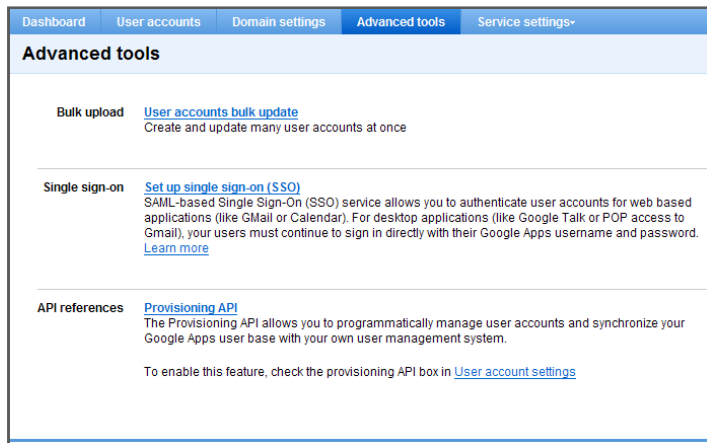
Dashboard User accounts Domain settings Advanced tools Service settings▾

Advanced tools

Bulk upload
User accounts bulk update
Create and update many user accounts at once

Single sign-on
Set up single sign-on (SSO)
SAML-based Single Sign-On (SSO) service allows you to authenticate user accounts for web based applications (like GMail or Calendar). For desktop applications (like Google Talk or POP access to Gmail), your users must continue to sign in directly with their Google Apps username and password.
Learn more

API references
Provisioning API
The Provisioning API allows you to programmatically manage user accounts and synchronize your Google Apps user base with your own user management system.

To enable this feature, check the provisioning API box in User account settings